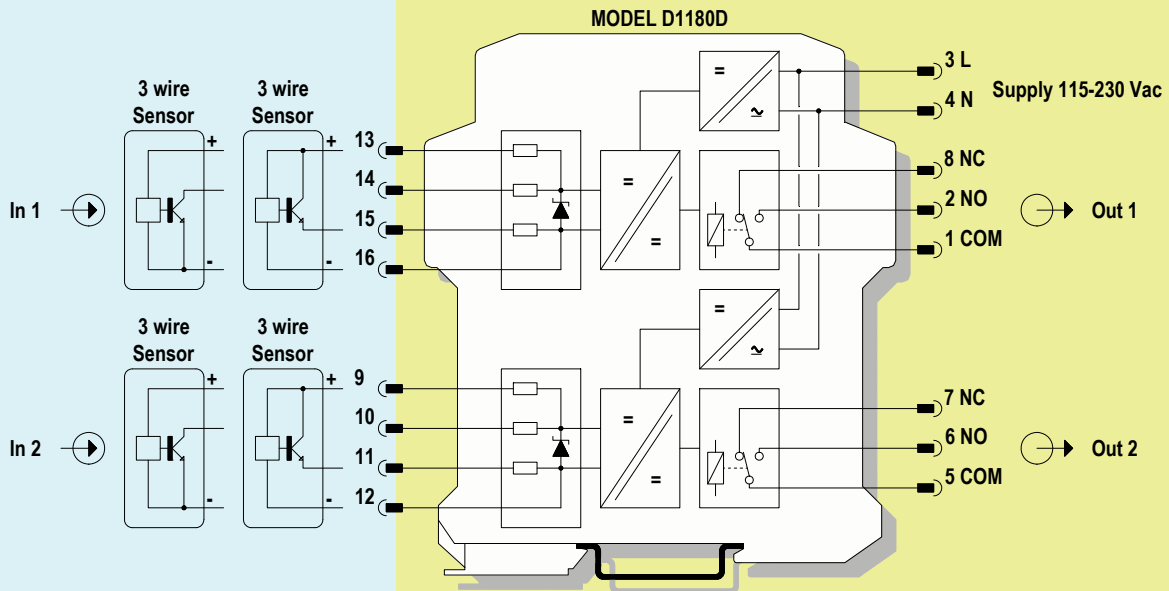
MODEL D1180D

3 wire Sensor

3 wire Sensor

In 1

+

-

+

-

13

14

15

16

=

=

=

=

~

3 L

4 N

Supply 115-230 Vac

8 NC

2 NO

1 COM

Out 1

3 wire Sensor

3 wire Sensor

In 2

+

-

+

-

9

10

11

12

=

=

=

=

~

7 NC

6 NO

5 COM

Out 2